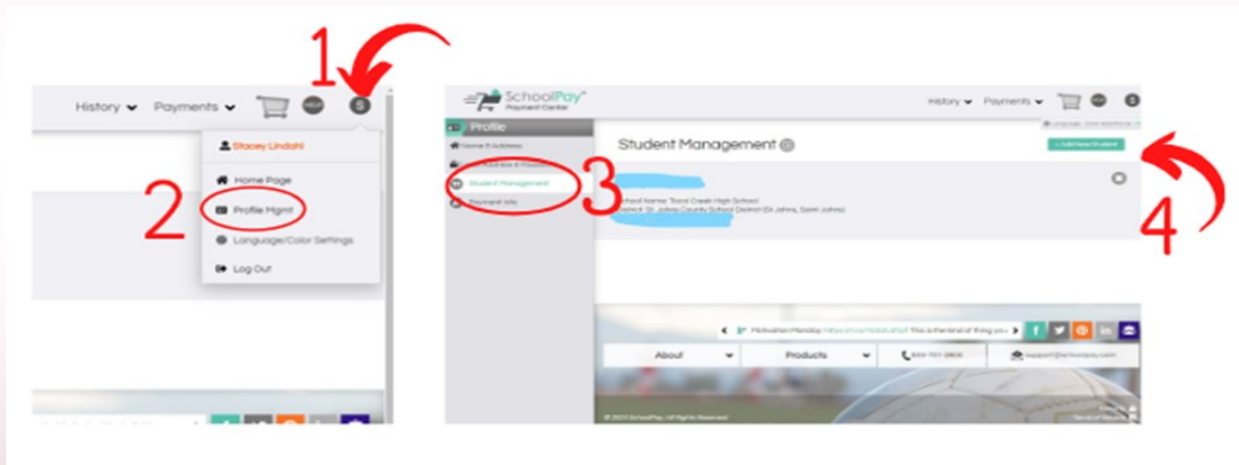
1

History Payments HELP S

Stacey Lindahl

2

Home Page

Profile Mgmt

Language/Color Settings

Log Out

SchoolPay Payment Center

History Payments HELP S

Profile

Name & Address

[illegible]

Student Management

Payment Info

3

Student Management

+ Add New Student

4

School Name: Tocoi Creek High School
District: St. Johns County School District (St Johns, Saint Johns)

Motivation Monday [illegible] This is the kind of thing you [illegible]

About

Products

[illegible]

support@schoolpay.com

© 2021 SchoolPay. All Rights Reserved.